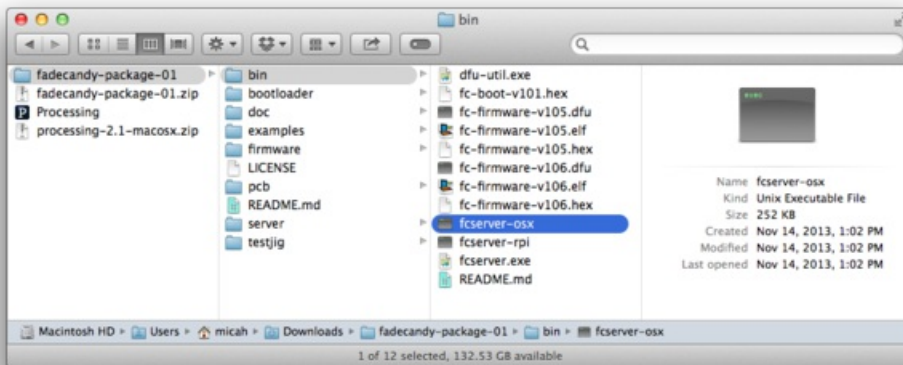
bin

fadecandy-package-01
fadecandy-package-01.zip
Processing
processing-2.1-macosx.zip

bin
bootloader
doc
examples
firmware
LICENSE
pcb
README.md
server
testjig

dfu-util.exe
fc-boot-v101.hex
fc-firmware-v105.dfu
fc-firmware-v105.elf
fc-firmware-v105.hex
fc-firmware-v106.dfu
fc-firmware-v106.elf
fc-firmware-v106.hex
fcserver-osx
fcserver-rpi
fcserver.exe
README.md

| | |
|---|---|
| Name | fcserver-osx |
| Kind | Unix Executable File |
| Size | 252 KB |
| Created | Nov 14, 2013, 1:02 PM |
| Modified | Nov 14, 2013, 1:02 PM |
| Last opened | Nov 14, 2013, 1:02 PM |

Macintosh HD ▸ Users ▸ micah ▸ Downloads ▸ fadecandy-package-01 ▸ bin ▸ fcserver-osx

1 of 12 selected, 132.53 GB available